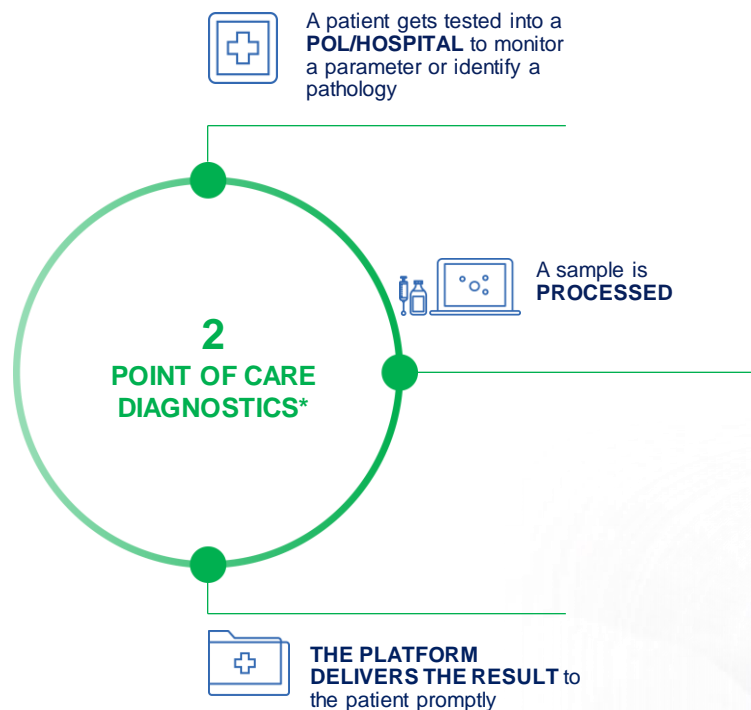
A patient gets tested into a **POL/HOSPITAL** to monitor a parameter or identify a pathology

A sample is **PROCESSED**

2
POINT OF CARE DIAGNOSTICS*

**THE PLATFORM DELIVERS THE RESULT** to the patient promptly